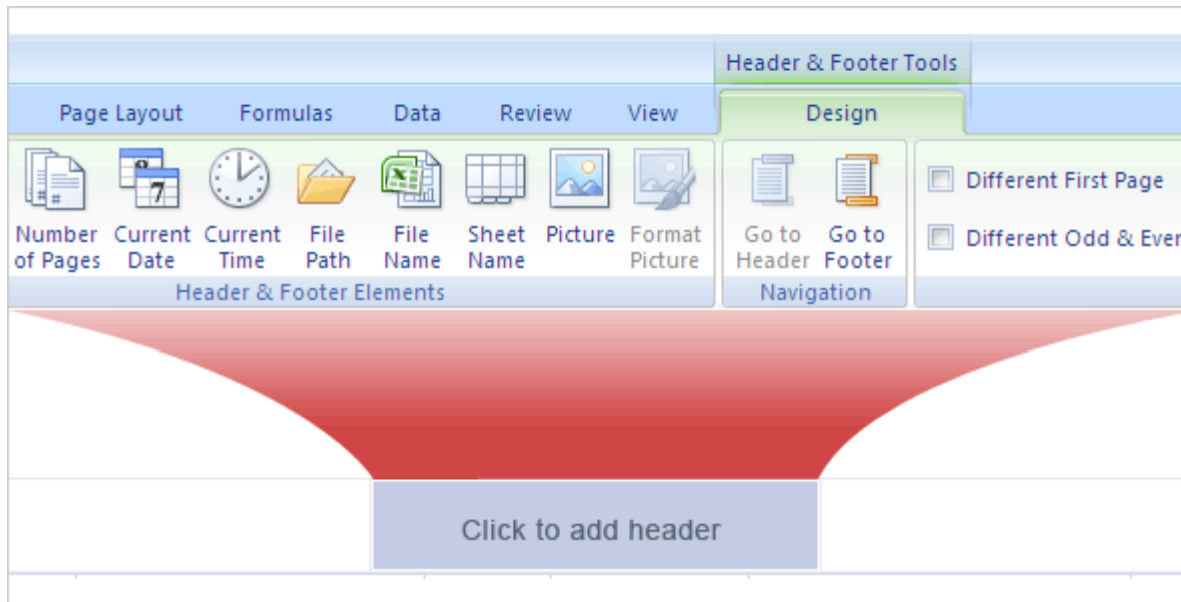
Header & Footer Tools

Page Layout Formulas Data Review View Design

Number of Pages
Current Date
Current Time
File Path
File Name
Sheet Name
Picture
Format Picture
Header & Footer Elements

Go to Header
Go to Footer
Navigation

Different First Page
Different Odd & Ever

Click to add header